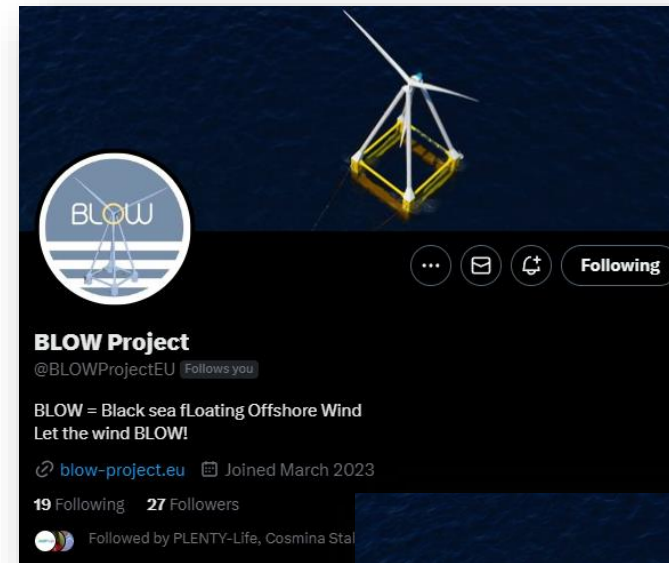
BLOW

Following

BLOW Project
@BLOWProjectEU Follows you

BLOW = Black sea fLoating Offshore Wind
Let the wind BLOW!

blow-project.eu Joined March 2023

19 Following 27 Followers

Followed by PLENTY-Life, Cosmina Stal